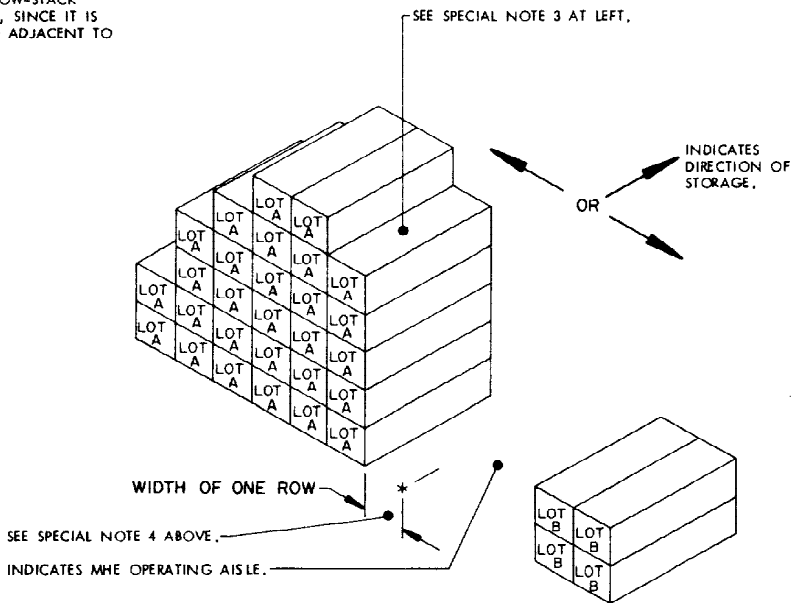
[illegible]OW-STACK
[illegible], SINCE IT IS
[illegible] ADJACENT TO

SEE SPECIAL NOTE 3 AT LEFT.

INDICATES DIRECTION OF STORAGE.

OR

LOT A
LOT A
LOT A
LOT A
LOT A
LOT A
LOT A
LOT A
LOT A
LOT A
LOT A
LOT A
LOT A
LOT A
LOT A
LOT A
LOT A
LOT A
LOT A
LOT A
LOT A
LOT A

WIDTH OF ONE ROW

*

SEE SPECIAL NOTE 4 ABOVE.

INDICATES MHE OPERATING AISLE.

LOT B
LOT B
LOT B
LOT B